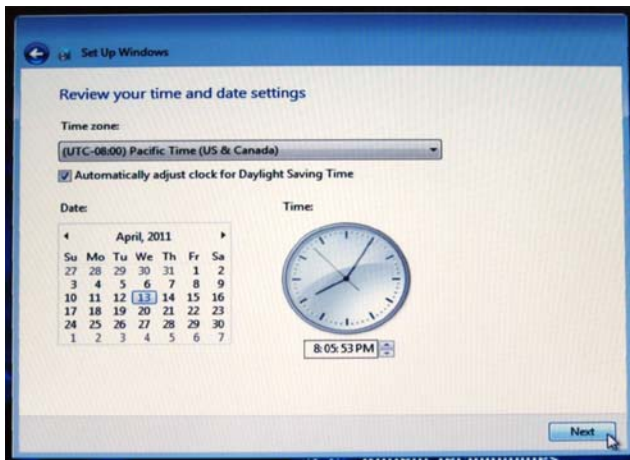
Set Up Windows

Review your time and date settings

Time zone:

(UTC-08:00) Pacific Time (US & Canada)

Automatically adjust clock for Daylight Saving Time

Date:

April, 2011

| Su | Mo | Tu | We | Th | Fr | Sa |
|---|---|---|---|---|---|---|
| 27 | 28 | 29 | 30 | 31 | 1 | 2 |
| 3 | 4 | 5 | 6 | 7 | 8 | 9 |
| 10 | 11 | 12 | 13 | 14 | 15 | 16 |
| 17 | 18 | 19 | 20 | 21 | 22 | 23 |
| 24 | 25 | 26 | 27 | 28 | 29 | 30 |
| 1 | 2 | 3 | 4 | 5 | 6 | 7 |

Time:

8:05:53 PM

Next